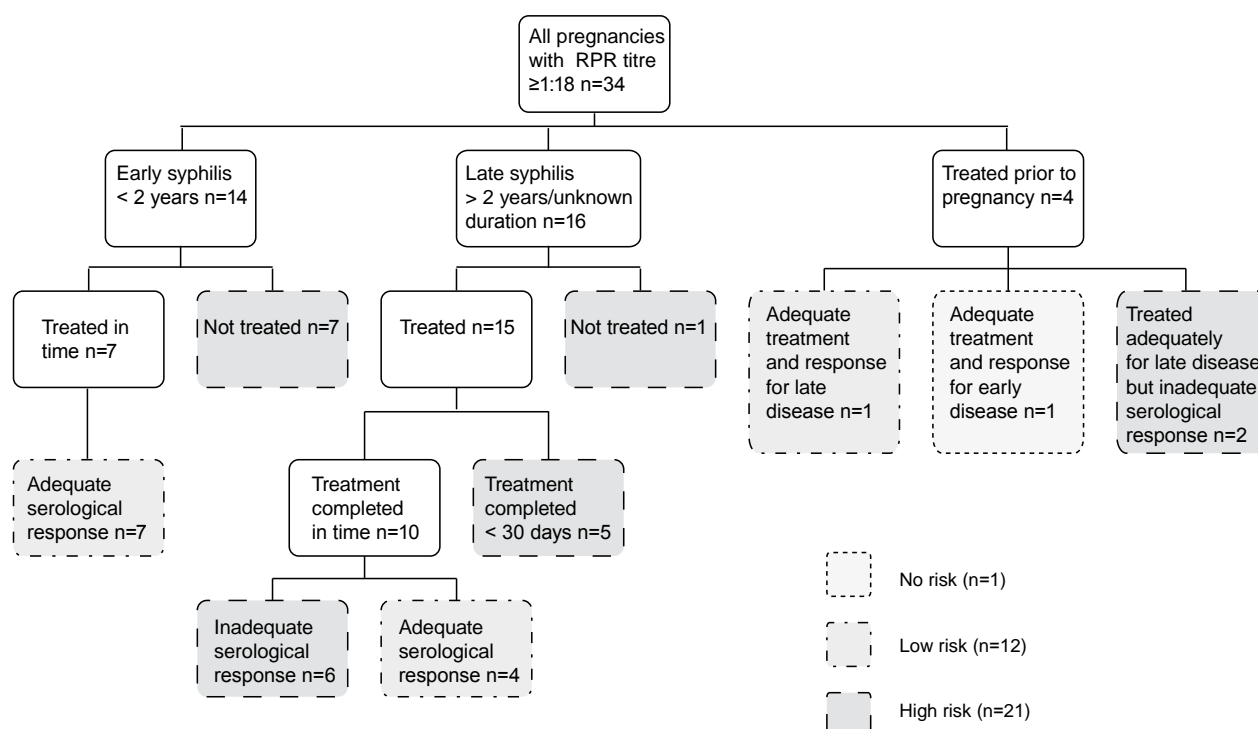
All pregnancies with RPR titre ≥1:18 n=34

Early syphilis < 2 years n=14

Late syphilis > 2 years/unknown duration n=16

Treated prior to pregnancy n=4

Treated in time n=7

Not treated n=7

Treated n=15

Not treated n=1

Adequate treatment and response for late disease n=1

Adequate treatment and response for early disease n=1

Treated adequately for late disease but inadequate serological response n=2

Adequate serological response n=7

Treatment completed in time n=10

Treatment completed < 30 days n=5

Inadequate serological response n=6

Adequate serological response n=4

No risk (n=1)

Low risk (n=12)

High risk (n=21)